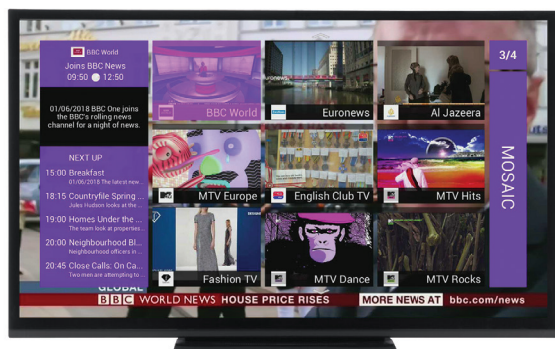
BBC World
Joins BBC News
09:50 12:50

01/06/2018 BBC One joins the BBC's rolling news channel for a night of news.

NEXT UP
15:00 Breakfast
01/06/2018 The latest new...
18:15 Countryfile Spring ...
John Hudson looks at the...
19:00 Homes Under the ...
The team look at properties...
20:00 Neighbourhood Bl...
Neighbourhood officers in...
20:45 Close Calls: On Ca...
Two men are attempting to...

BBC World
Euronews
Al Jazeera
MTV Europe
English Club TV
MTV Hits
Fashion TV
MTV Dance
MTV Rocks

3/4
MOSAIC

GLOBAL
BBC WORLD NEWS HOUSE PRICE RISES MORE NEWS AT bbc.com/news